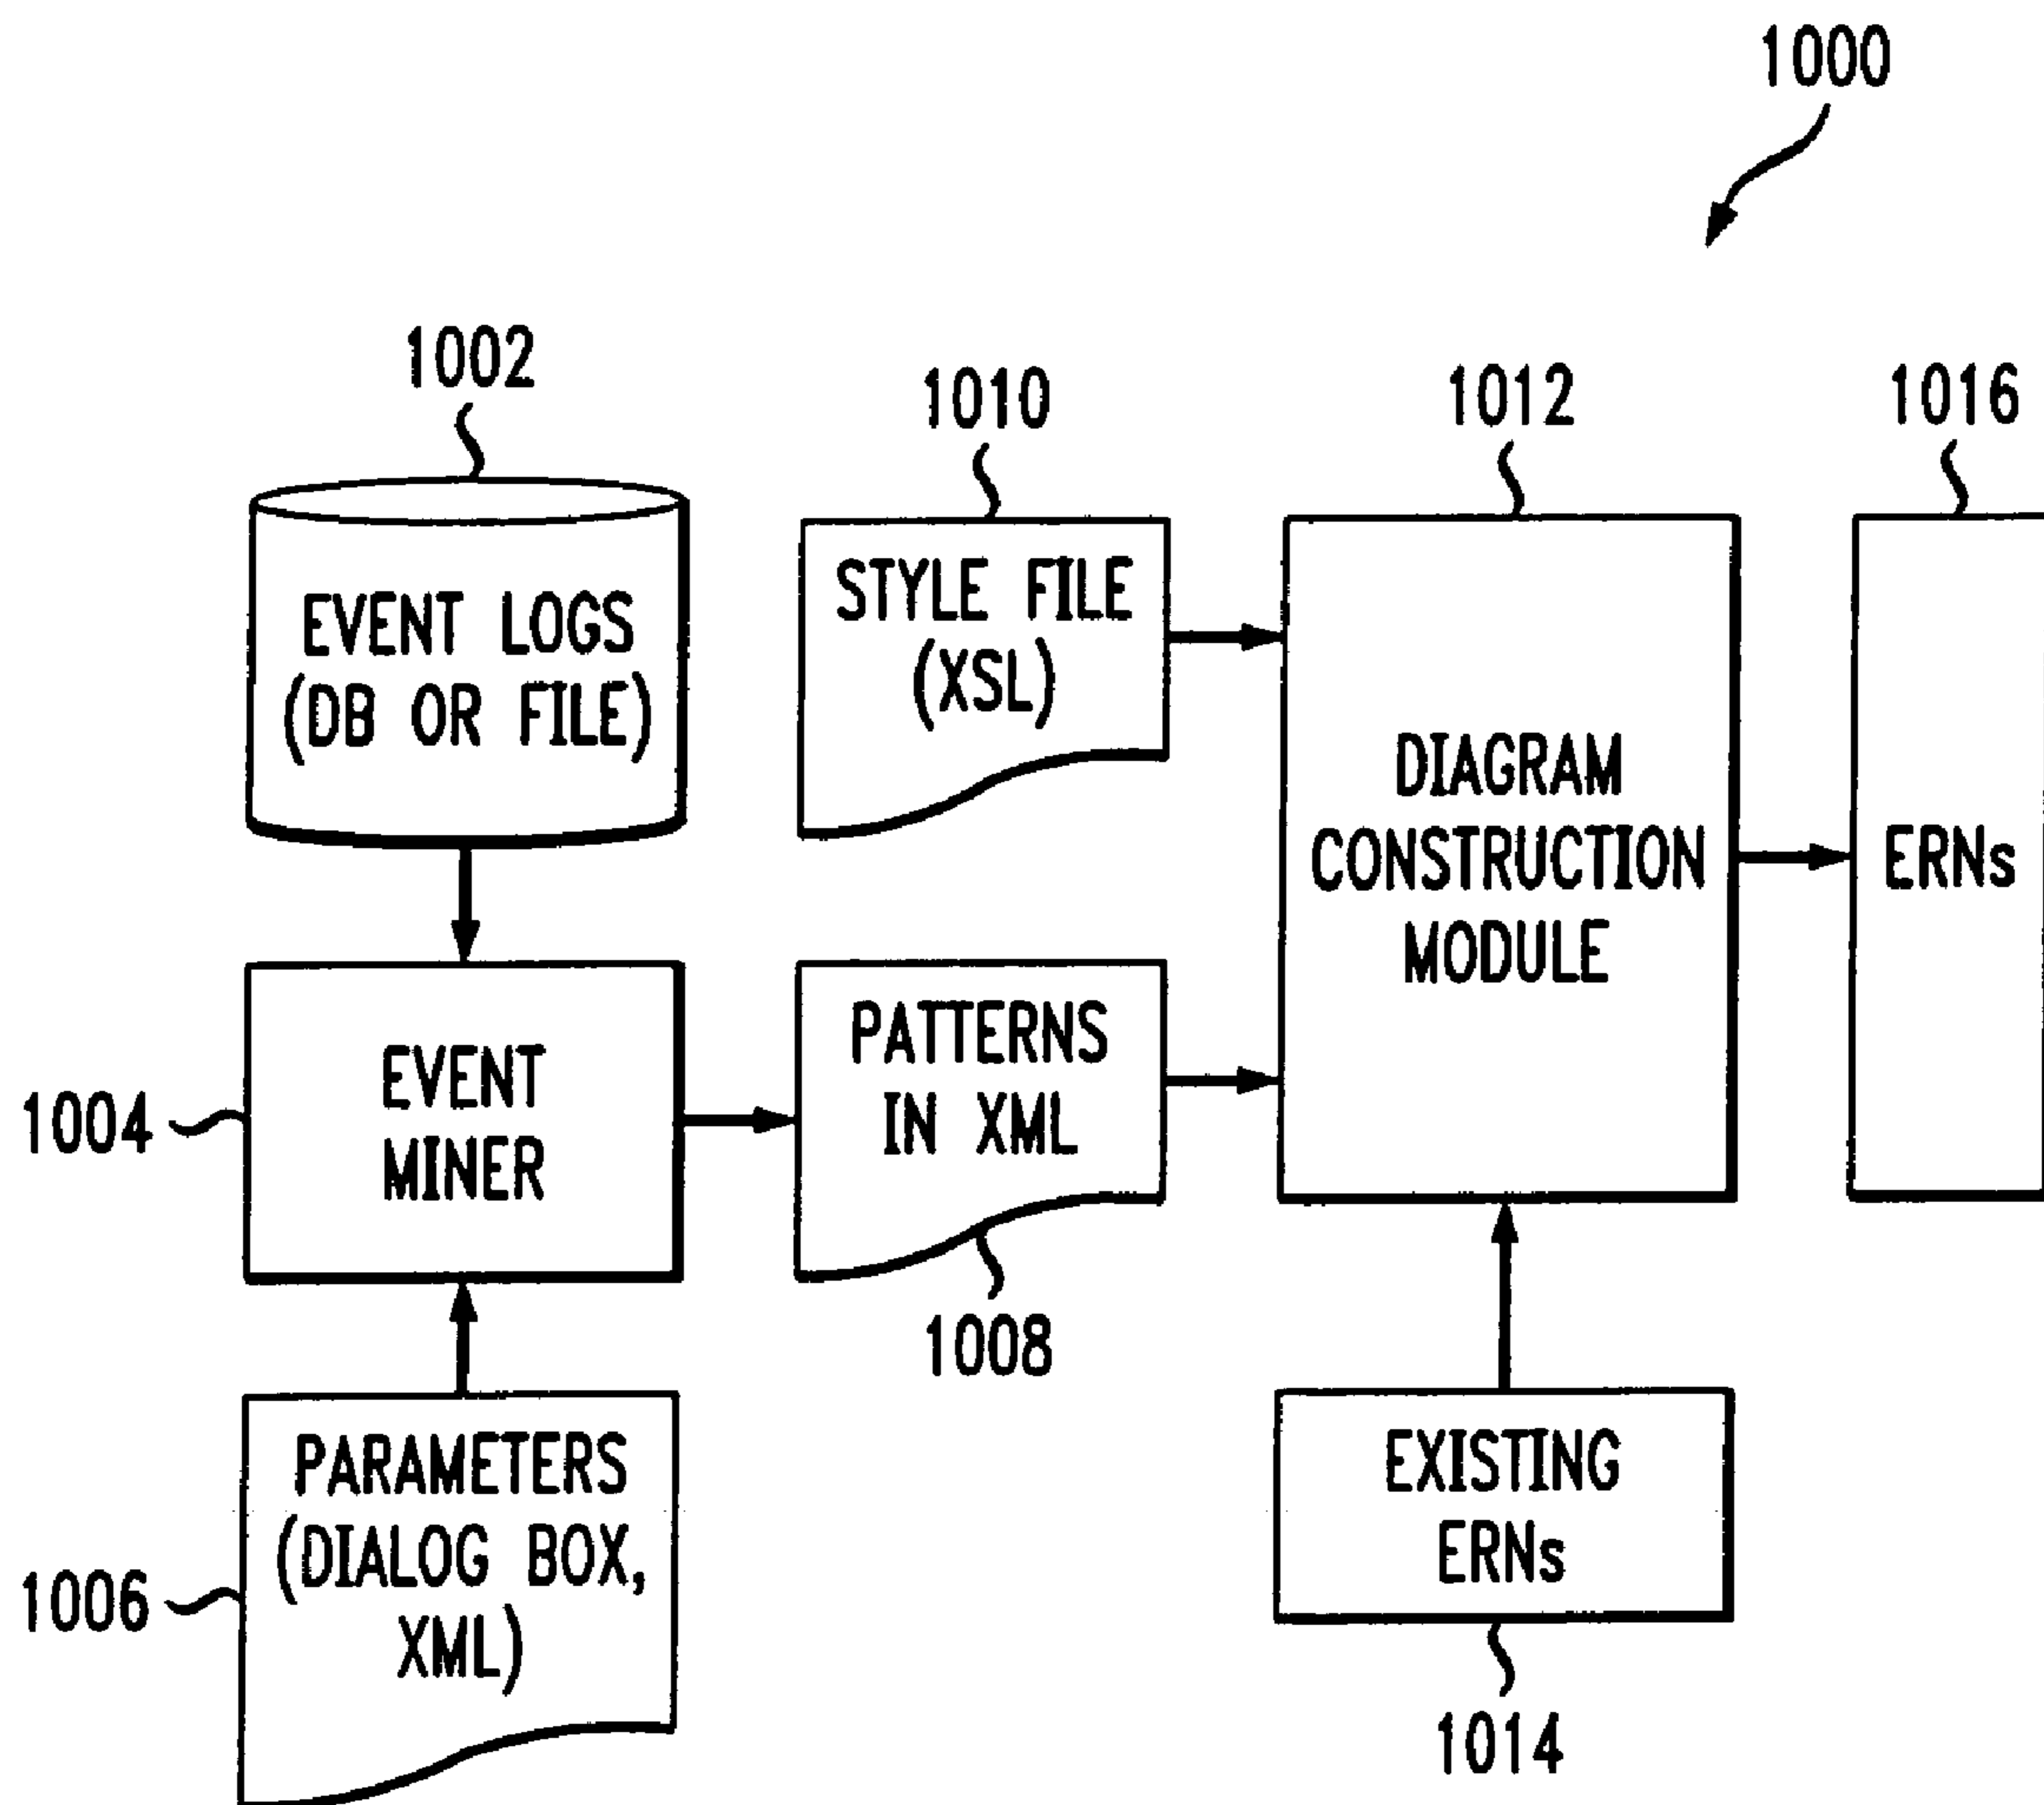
1000

1002

EVENT LOGS (DB OR FILE)

1010

STYLE FILE (XSL)

1012

DIAGRAM CONSTRUCTION MODULE

1016

ERNs

1004

EVENT MINER

PATTERNS IN XML

1008

1006

PARAMETERS (DIALOG BOX, XML)

EXISTING ERNs

1014